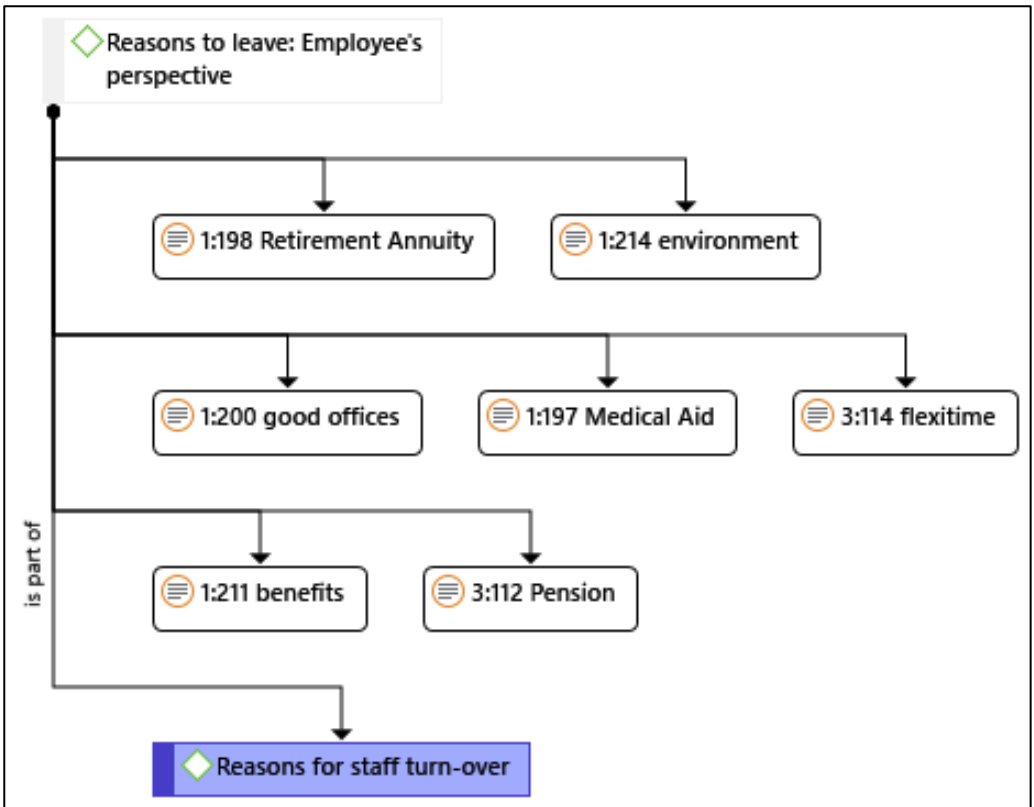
Reasons to leave: Employee's perspective

1:198 Retirement Annuity

1:214 environment

1:200 good offices

1:197 Medical Aid

3:114 flexitime

1:211 benefits

3:112 Pension

is part of

Reasons for staff turn-over